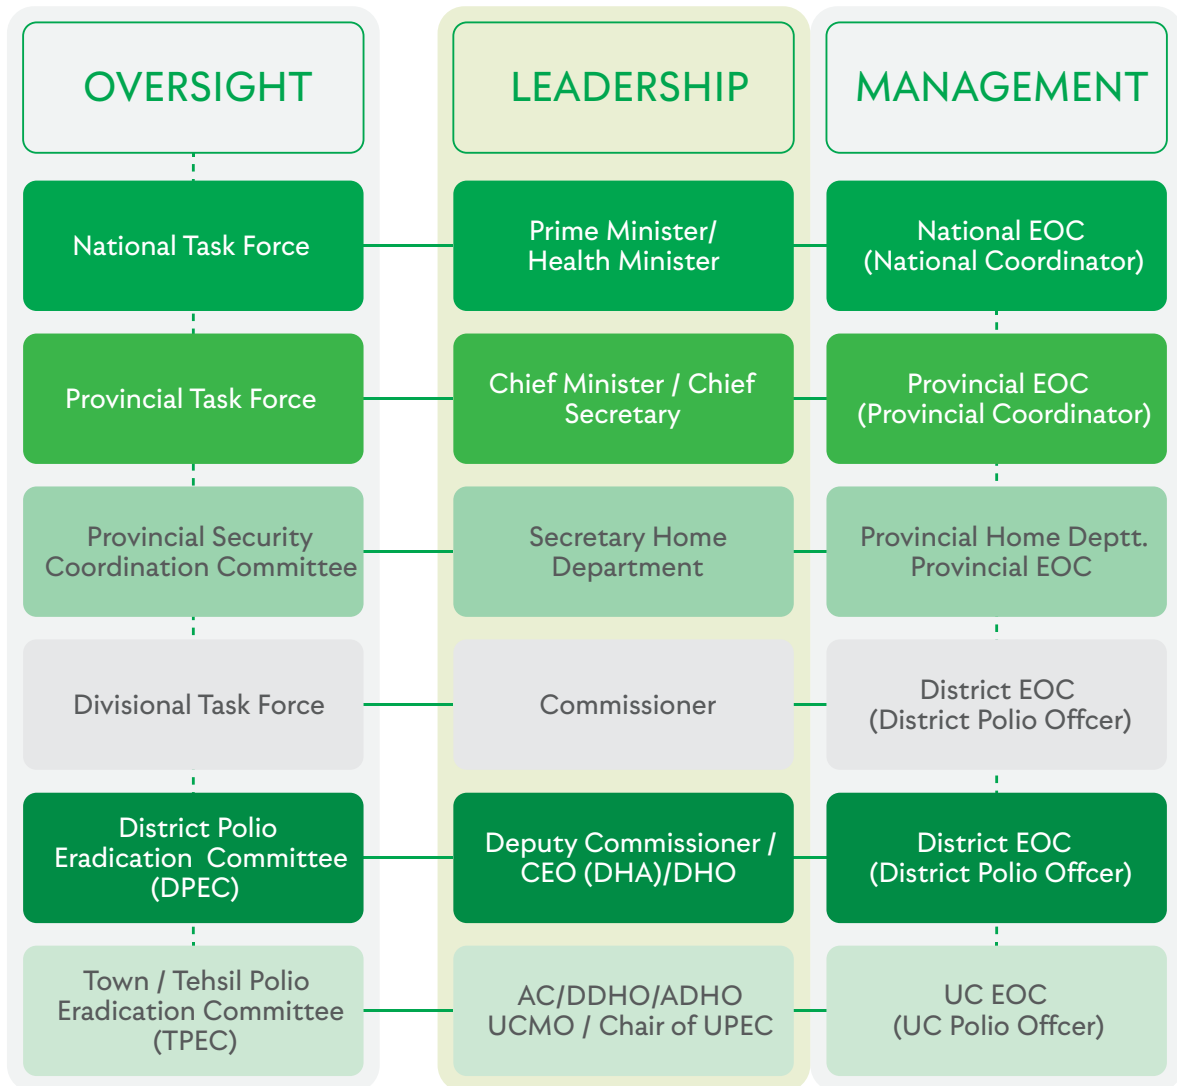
OVERSIGHT

National Task Force

Provincial Task Force

Provincial Security Coordination Committee

Divisional Task Force

District Polio Eradication Committee (DPEC)

Town / Tehsil Polio Eradication Committee (TPEC)

LEADERSHIP

Prime Minister/ Health Minister

Chief Minister / Chief Secretary

Secretary Home Department

Commissioner

Deputy Commissioner / CEO (DHA)/DHO

AC/DDHO/ADHO UCMO / Chair of UPEC

MANAGEMENT

National EOC (National Coordinator)

Provincial EOC (Provincial Coordinator)

Provincial Home Deptt. Provincial EOC

District EOC (District Polio Offcer)

District EOC (District Polio Offcer)

UC EOC (UC Polio Offcer)